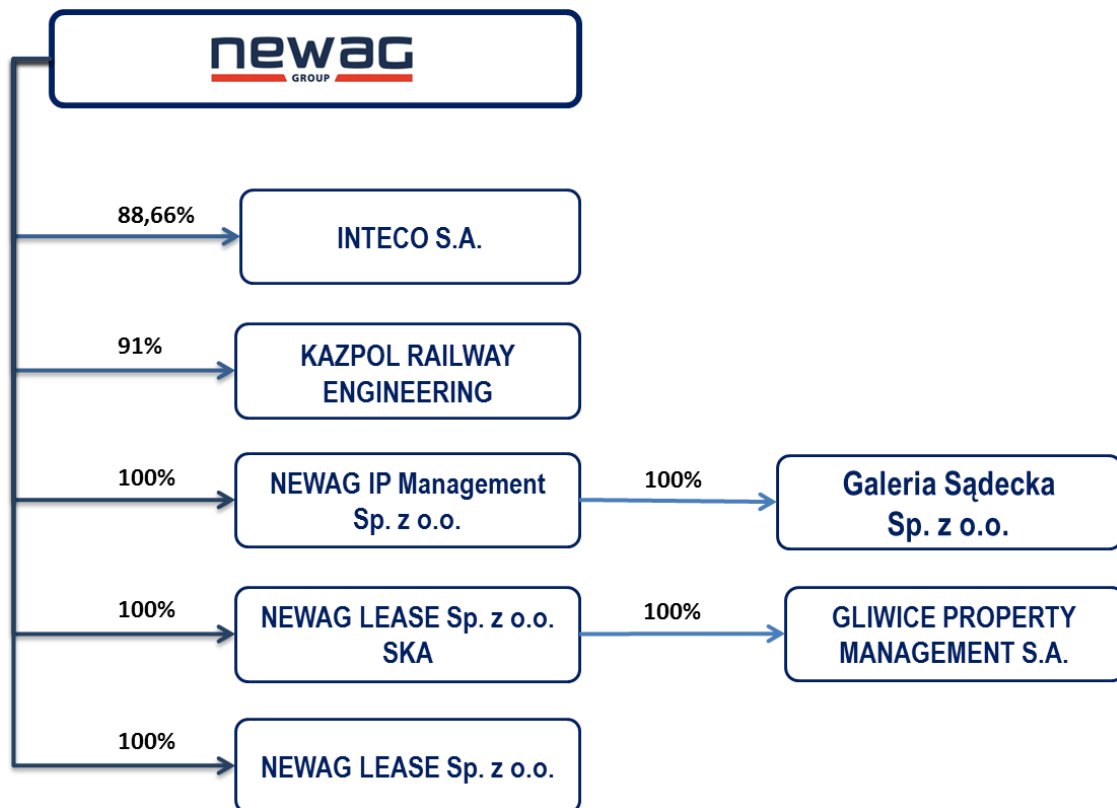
newag
GROUP

88,66%
INTECO S.A.

91%
KAZPOL RAILWAY ENGINEERING

100%
NEWAG IP Management Sp. z o.o.

100%
Galeria Sądecka Sp. z o.o.

100%
NEWAG LEASE Sp. z o.o. SKA

100%
GLIWICE PROPERTY MANAGEMENT S.A.

100%
NEWAG LEASE Sp. z o.o.